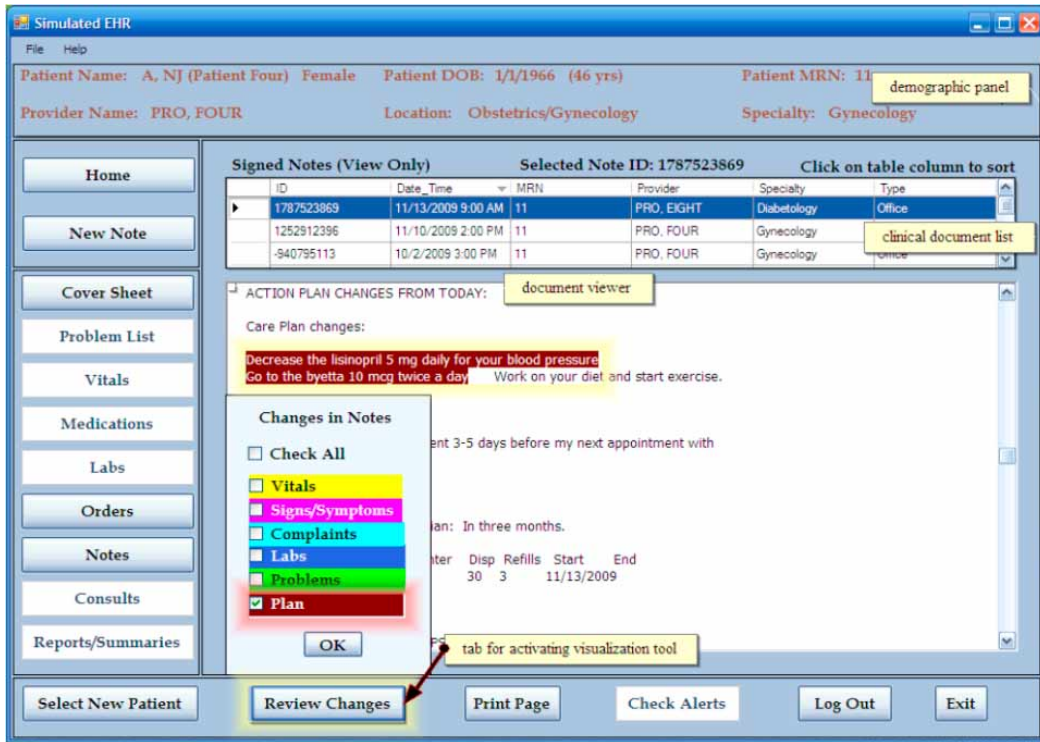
Simulated EHR

File Help

Patient Name: A, NJ (Patient Four) Female Patient DOB: 1/1/1966 (46 yrs) Patient MRN: 11

demographic panel

Provider Name: PRO, FOUR Location: Obstetrics/Gynecology Specialty: Gynecology

Home

New Note

Cover Sheet

Problem List

Vitals

Medications

Labs

Orders

Notes

Consults

Reports/Summaries

Signed Notes (View Only) Selected Note ID: 1787523869 Click on table column to sort

| | ID | Date_Time | MRN | Provider | Specialty | Type |
|---|---|---|---|---|---|---|
| ▸ | 1787523869 | 11/13/2009 9:00 AM | 11 | PRO, EIGHT | Diabetology | Office |
| | 1252912396 | 11/10/2009 2:00 PM | 11 | PRO, FOUR | Gynecology | |
| | -940795113 | 10/2/2009 3:00 PM | 11 | PRO, FOUR | Gynecology | Office |

clinical document list

ACTION PLAN CHANGES FROM TODAY:

document viewer

Care Plan changes:

Decrease the lisinopril 5 mg daily for your blood pressure
Go to the byetta 10 mcg twice a day Work on your diet and start exercise.

Changes in Notes

Check All

Vitals

Signs/Symptoms

Complaints

Labs

Problems

Plan

OK

ent 3-5 days before my next appointment with

ian: In three months.

nter Disp Refills Start End
30 3 11/13/2009

tab for activating visualization tool

Select New Patient

Review Changes

Print Page

Check Alerts

Log Out

Exit